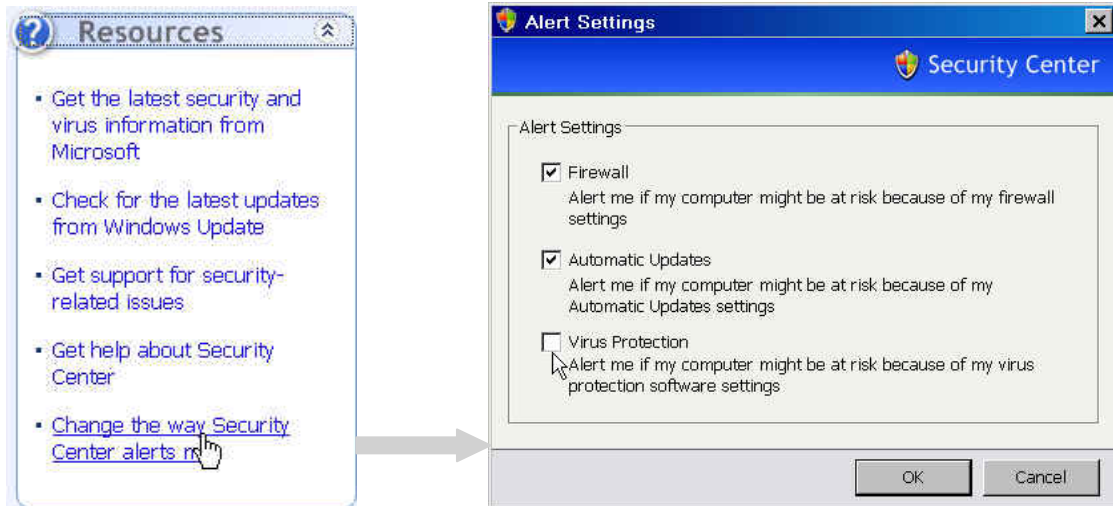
Resources

- Get the latest security and virus information from Microsoft
- Check for the latest updates from Windows Update
- Get support for security-related issues
- Get help about Security Center
- Change the way Security Center alerts m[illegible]

Alert Settings

Security Center

Alert Settings

Firewall
Alert me if my computer might be at risk because of my firewall settings

Automatic Updates
Alert me if my computer might be at risk because of my Automatic Updates settings

Virus Protection
Alert me if my computer might be at risk because of my virus protection software settings

OK
Cancel